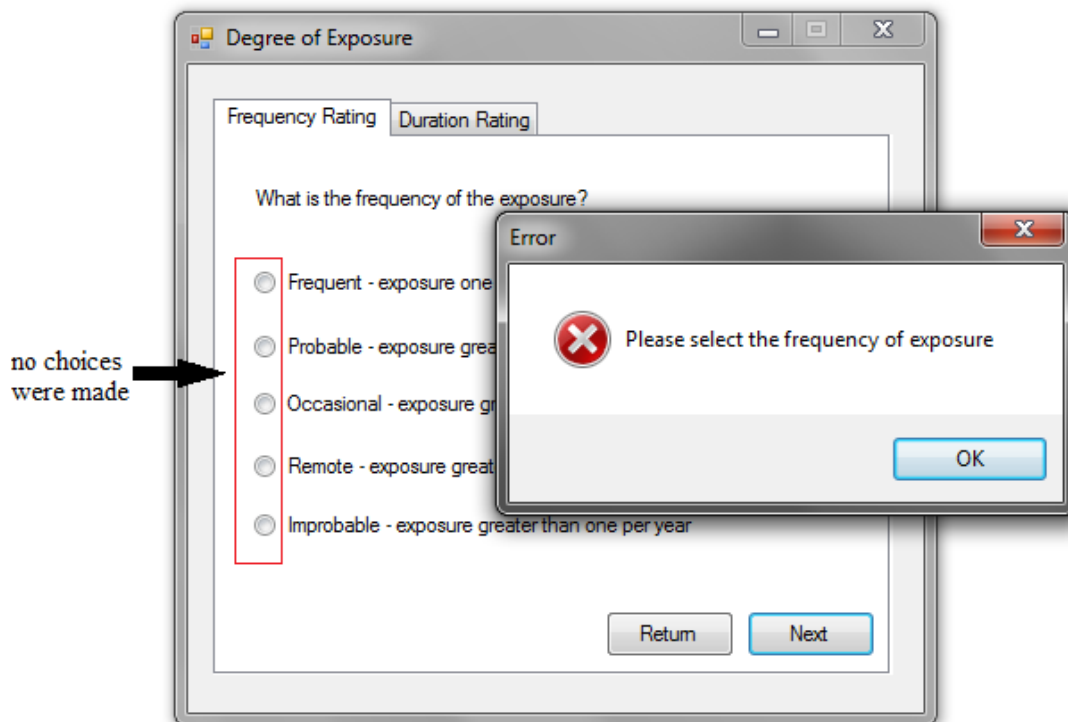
Degree of Exposure

Frequency Rating | Duration Rating

What is the frequency of the exposure?

no choices were made

Frequent - exposure one

Probable - exposure grea

Occasional - exposure gr

Remote - exposure great

Improbable - exposure greater than one per year

Error

Please select the frequency of exposure

OK

Return

Next